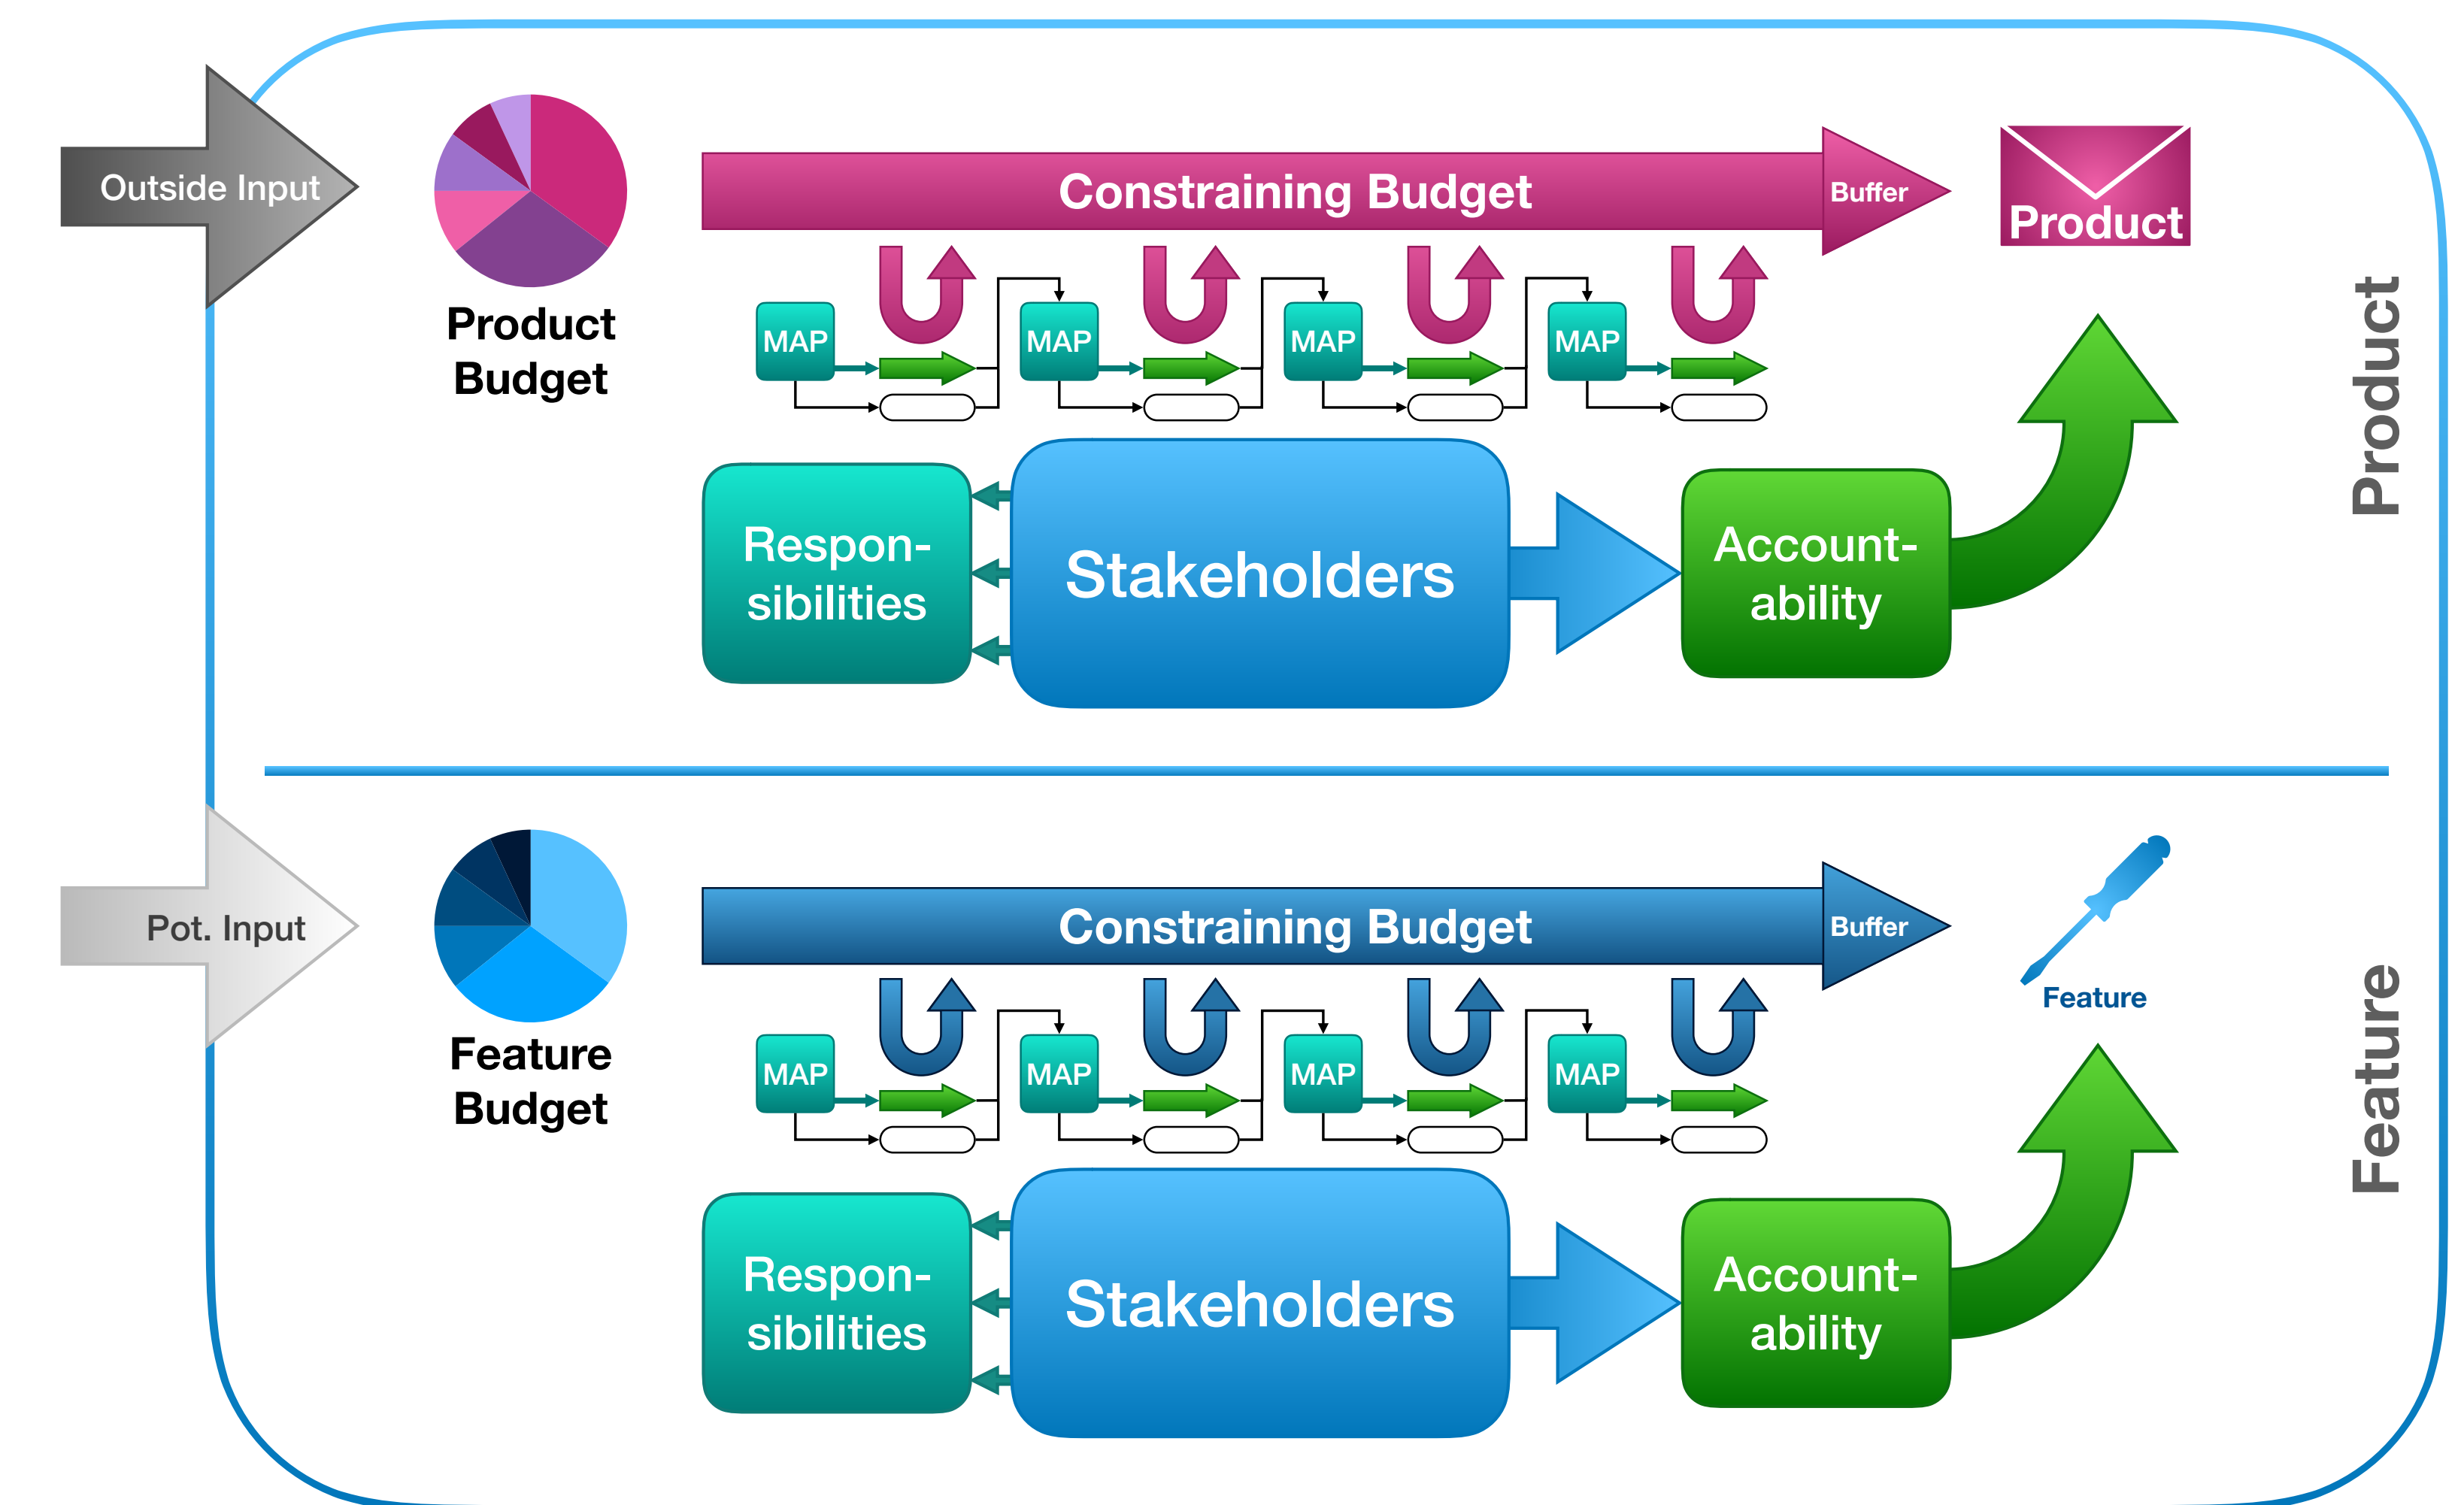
Outside Input

Product Budget

Constraining Budget

Buffer

Product

MAP

MAP

MAP

MAP

Respon-sibilities

Stakeholders

Account-ability

Product

Pot. Input

Feature Budget

Constraining Budget

Buffer

Feature

MAP

MAP

MAP

MAP

Respon-sibilities

Stakeholders

Account-ability

Feature